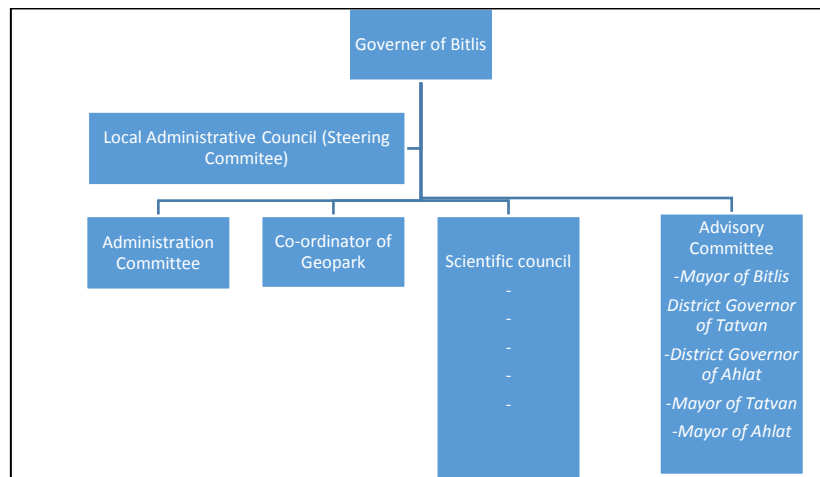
Governer of Bitlis

Local Administrative Council (Steering Commitee)

Administration Committee

Co-ordinator of Geopark

Scientific council
-
-
-
-
-

Advisory Committee
-Mayor of Bitlis
District Governor of Tatvan
-District Governor of Ahlat
-Mayor of Tatvan
-Mayor of Ahlat